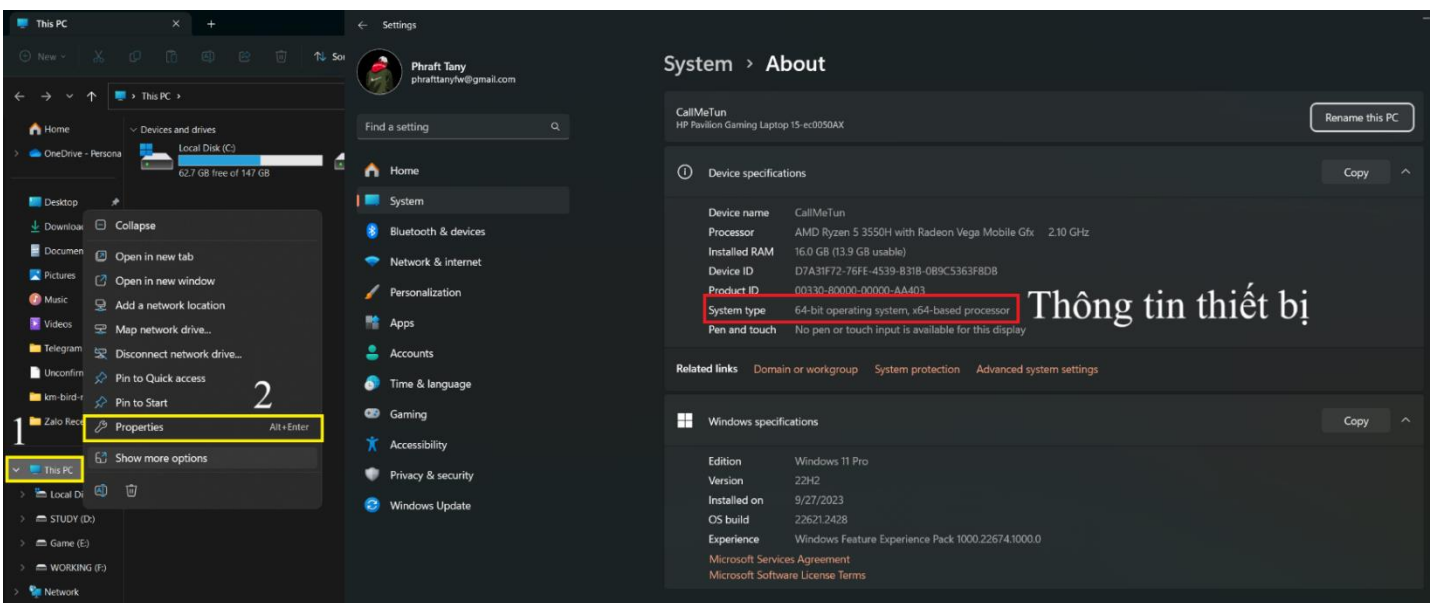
This PC ×  +

New  Sor

← → ⌄ ↑  This PC ›

Home
OneDrive - Persona
Devices and drives
Local Disk (C:)
62.7 GB free of 147 GB

Desktop
Downloa
Documen
Pictures
Music
Videos
Telegram
Unconfirm
km-bird-r
Zalo Rece
1
This PC
Local Di
STUDY (D:)
Game (E:)
WORKING (F:)
Network

Collapse
Open in new tab
Open in new window
Add a network location
Map network drive...
Disconnect network drive...
Pin to Quick access
Pin to Start
2
Properties Alt+Enter
Show more options

← Settings

Phraft Tany
phrafttanyfw@gmail.com

Find a setting

Home
System
Bluetooth & devices
Network & internet
Personalization
Apps
Accounts
Time & language
Gaming
Accessibility
Privacy & security
Windows Update

System › About

CallMeTun
HP Pavilion Gaming Laptop 15-ec0050AX
Rename this PC

Device specifications
Copy

| Device name | CallMeTun |
|---|---|
| Processor | AMD Ryzen 5 3550H with Radeon Vega Mobile Gfx 2.10 GHz |
| Installed RAM | 16.0 GB (13.9 GB usable) |
| Device ID | D7A31F72-76FE-4539-B31B-0B9C5363F8DB |
| Product ID | 00330-80000-00000-AA403 |
| System type | 64-bit operating system, x64-based processor |
| Pen and touch | No pen or touch input is available for this display |

Thông tin thiết bị

Related links Domain or workgroup System protection Advanced system settings

Windows specifications
Copy

| Edition | Windows 11 Pro |
|---|---|
| Version | 22H2 |
| Installed on | 9/27/2023 |
| OS build | 22621.2428 |
| Experience | Windows Feature Experience Pack 1000.22674.1000.0 |

Microsoft Services Agreement
Microsoft Software License Terms